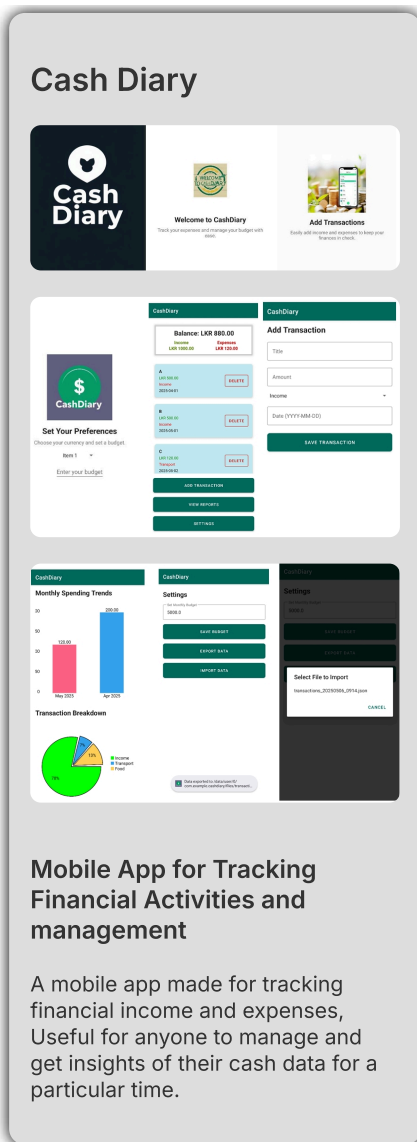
Cash Diary

Cash Diary

WELCOME CASH DIARY

Welcome to CashDiary

Track your expenses and manage your budget with ease.

Add Transactions

Easily add income and expenses to keep your finances in check.

$ CashDiary

Set Your Preferences

Choose your currency and set a budget.

Item 1

Enter your budget

CashDiary

Balance: LKR 880.00

Income LKR 1000.00

Expenses LKR 120.00

A LKR 500.00 Income 2025-04-01 DELETE

B LKR 500.00 Income 2025-04-01 DELETE

C LKR 120.00 Transport 2025-04-02 DELETE

ADD TRANSACTION

VIEW REPORTS

SETTINGS

CashDiary

Add Transaction

Title

Amount

Income

Date (YYYY-MM-DD)

SAVE TRANSACTION

CashDiary

Monthly Spending Trends

200.00

120.00

May 2025

Apr 2025

Transaction Breakdown

Income

Transport

Food

13%

78%

CashDiary

Settings

Set Monthly Budget

5000.0

SAVE BUDGET

EXPORT DATA

IMPORT DATA

Data exported to: /data/user/0/com.example.cashdiary/files/transacti...

CashDiary

Settings

SAVE BUDGET

EXPORT DATA

Select File to Import

transactions_20250506_0914.json

CANCEL

Mobile App for Tracking Financial Activities and management

A mobile app made for tracking financial income and expenses, Useful for anyone to manage and get insights of their cash data for a particular time.